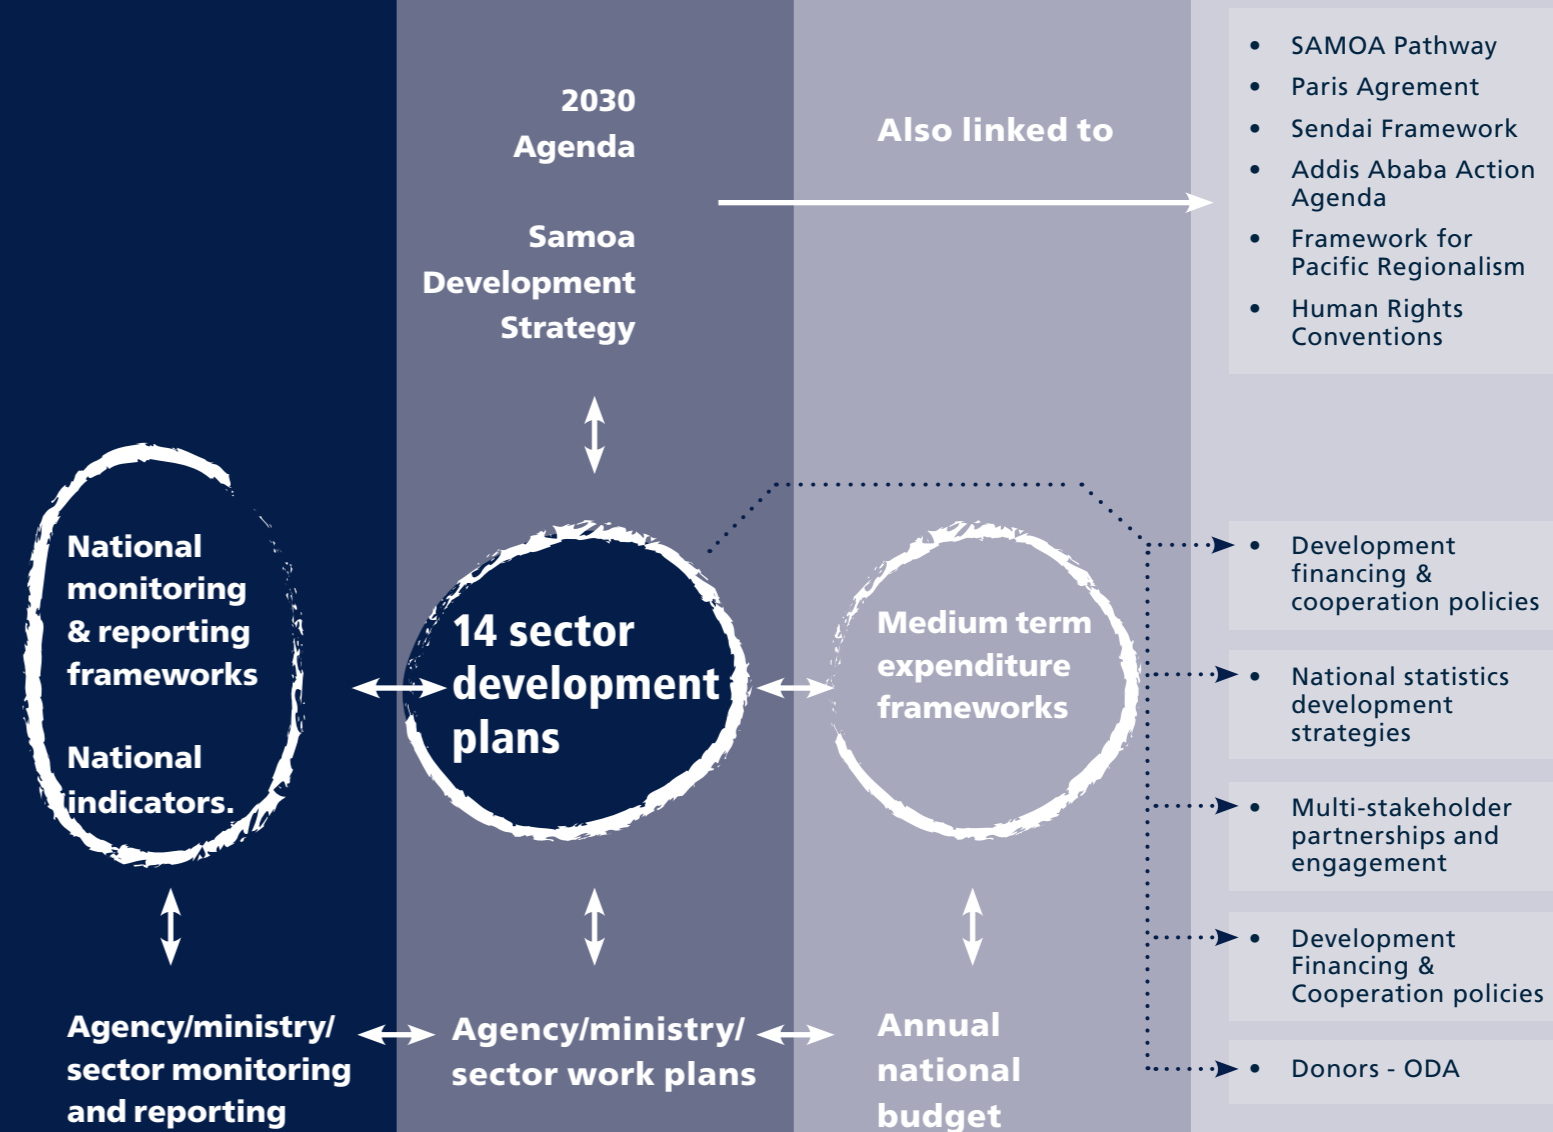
2030 Agenda

Samoa Development Strategy

Also linked to

- SAMOA Pathway
- Paris Agrement
- Sendai Framework
- Addis Ababa Action Agenda
- Framework for Pacific Regionalism
- Human Rights Conventions

National monitoring & reporting frameworks

National indicators.

14 sector development plans

Medium term expenditure frameworks

- Development financing & cooperation policies
- National statistics development strategies
- Multi-stakeholder partnerships and engagement
- Development Financing & Cooperation policies
- Donors - ODA

Agency/ministry/ sector monitoring and reporting

Agency/ministry/ sector work plans

Annual national budget